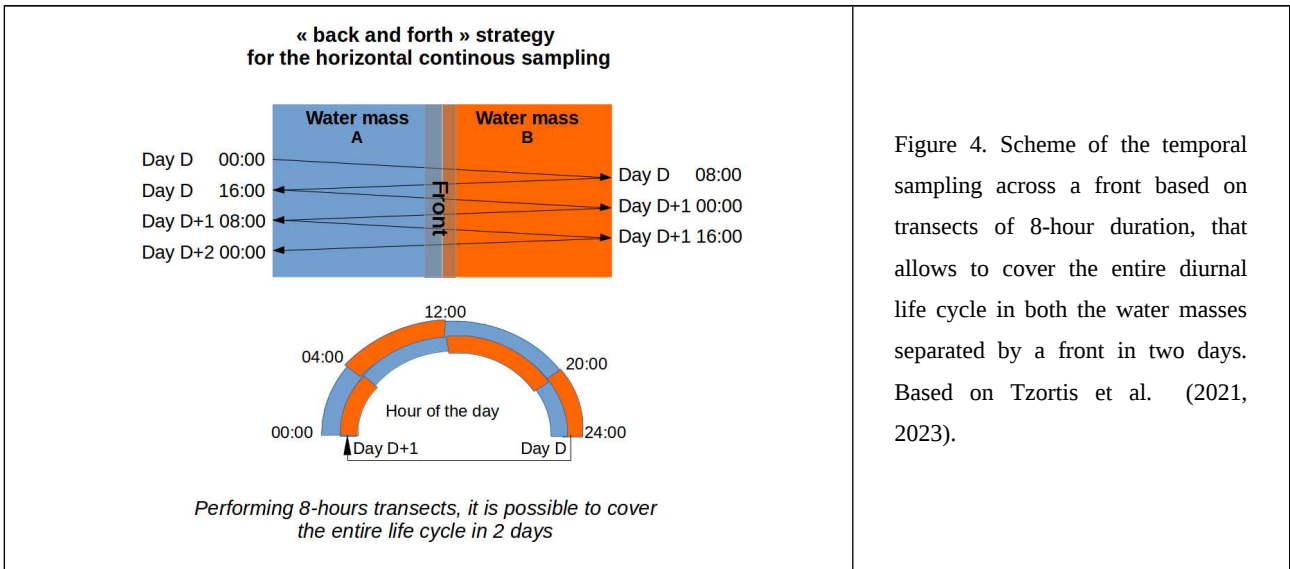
« back and forth » strategy
for the horizontal continous sampling

Water mass
A

Water mass
B

Front

Day D 00:00
Day D 16:00
Day D+1 08:00
Day D+2 00:00

Day D 08:00
Day D+1 00:00
Day D+1 16:00

12:00
04:00
20:00
Hour of the day
00:00
24:00
Day D+1
Day D

Performing 8-hours transects, it is possible to cover the entire life cycle in 2 days

Figure 4. Scheme of the temporal sampling across a front based on transects of 8-hour duration, that allows to cover the entire diurnal life cycle in both the water masses separated by a front in two days. Based on Tzortis et al. (2021, 2023).